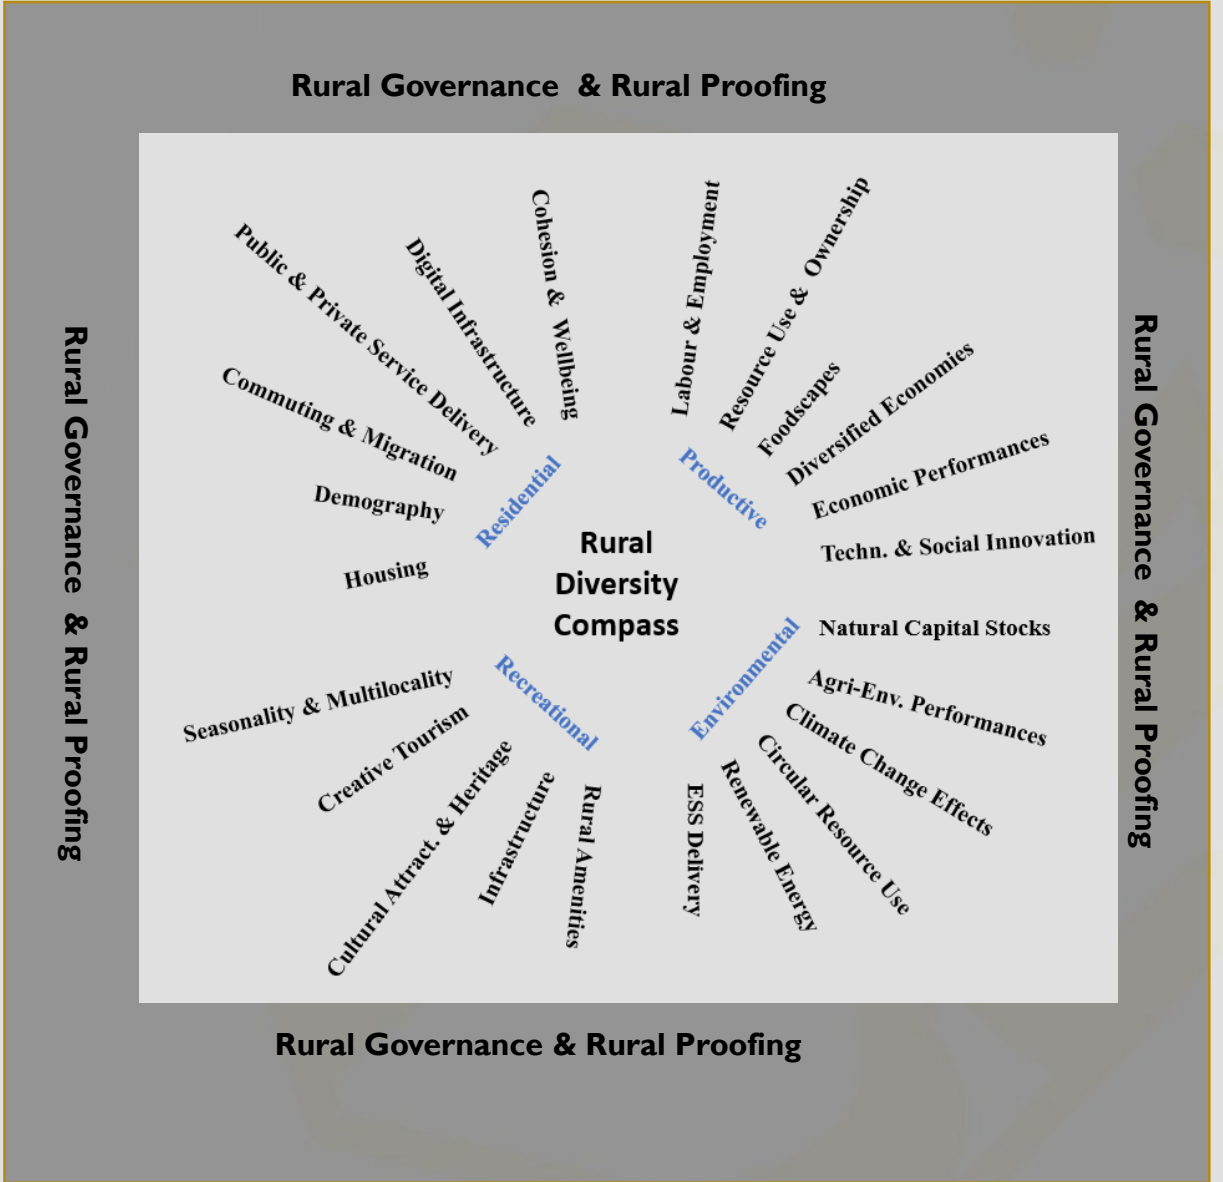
Rural Governance & Rural Proofing

Rural Governance & Rural Proofing

Rural Governance & Rural Proofing

Public & Private Service Delivery

Digital Infrastructure

Cohesion & Wellbeing

Labour & Employment

Resource Use & Ownership

Commuting & Migration

Foodscapes

Diversified Economies

Demography

Residential

Productive

Economic Performances

Housing

Techn. & Social Innovation

Rural Diversity Compass

Natural Capital Stocks

Environmental

Recreational

Seasonality & Multilocality

Agri-Env. Performances

Creative Tourism

Climate Change Effects

Cultural Attract. & Heritage

Infrastructure

Rural Amenities

ESS Delivery

Renewable Energy

Circular Resource Use

Rural Governance & Rural Proofing